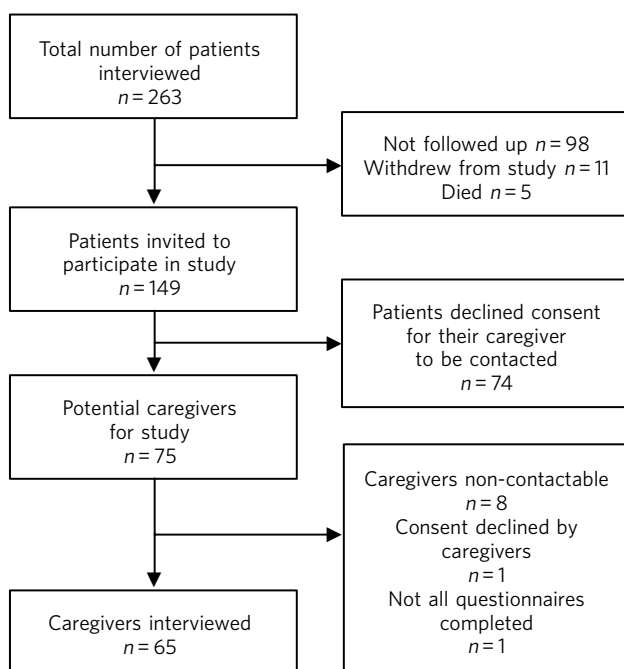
Total number of patients interviewed
$n = 263$

Not followed up $n = 98$
Withdrew from study $n = 11$
Died $n = 5$

Patients invited to participate in study
$n = 149$

Patients declined consent for their caregiver to be contacted
$n = 74$

Potential caregivers for study
$n = 75$

Caregivers non-contactable
$n = 8$
Consent declined by caregivers
$n = 1$
Not all questionnaires completed
$n = 1$

Caregivers interviewed
$n = 65$